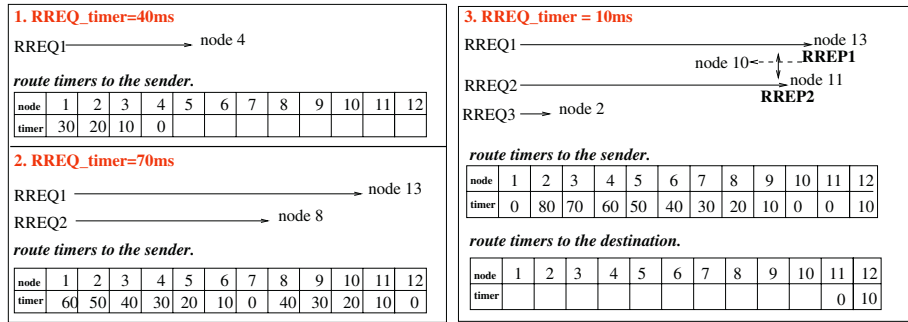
1. RREQ_timer=40ms

RREQ1 node 4

route timers to the sender.

| node | 1 | 2 | 3 | 4 | 5 | 6 | 7 | 8 | 9 | 10 | 11 | 12 |
|---|---|---|---|---|---|---|---|---|---|---|---|---|
| timer | 30 | 20 | 10 | 0 | | | | | | | | |

2. RREQ_timer=70ms

RREQ1 node 13

RREQ2 node 8

route timers to the sender.

| node | 1 | 2 | 3 | 4 | 5 | 6 | 7 | 8 | 9 | 10 | 11 | 12 |
|---|---|---|---|---|---|---|---|---|---|---|---|---|
| timer | 60 | 50 | 40 | 30 | 20 | 10 | 0 | 40 | 30 | 20 | 10 | 0 |

3. RREQ_timer = 10ms

RREQ1 node 13

node 10 RREP1

RREQ2 node 11

RREP2

RREQ3 node 2

route timers to the sender.

| node | 1 | 2 | 3 | 4 | 5 | 6 | 7 | 8 | 9 | 10 | 11 | 12 |
|---|---|---|---|---|---|---|---|---|---|---|---|---|
| timer | 0 | 80 | 70 | 60 | 50 | 40 | 30 | 20 | 10 | 0 | 0 | 10 |

route timers to the destination.

| node | 1 | 2 | 3 | 4 | 5 | 6 | 7 | 8 | 9 | 10 | 11 | 12 |
|---|---|---|---|---|---|---|---|---|---|---|---|---|
| timer | | | | | | | | | | | 0 | 10 |